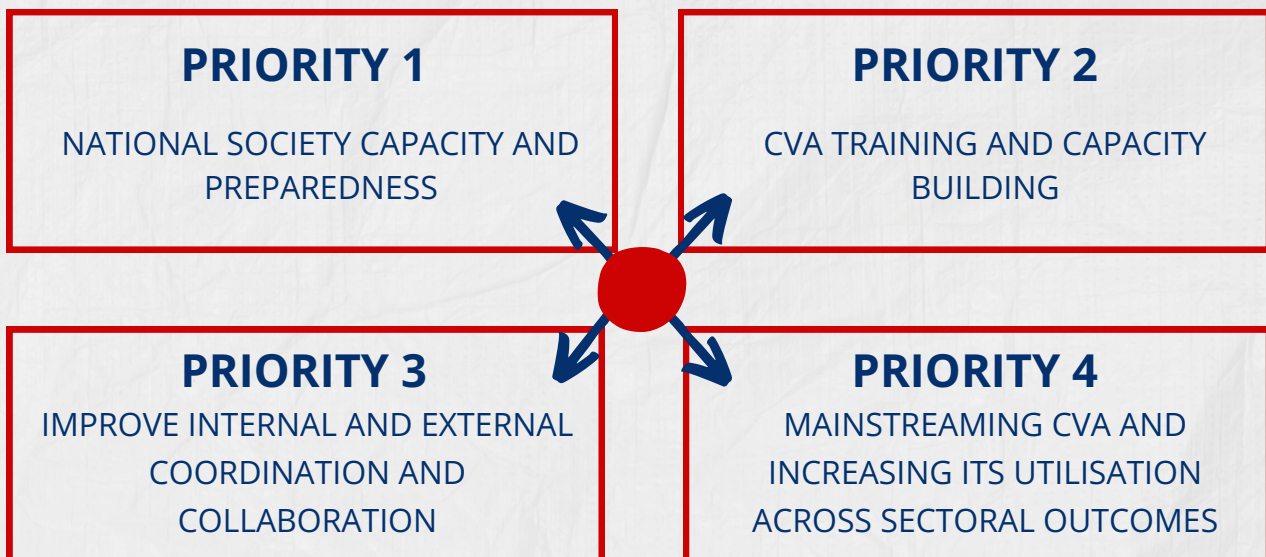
PRIORITY 1

NATIONAL SOCIETY CAPACITY AND PREPAREDNESS

PRIORITY 2

CVA TRAINING AND CAPACITY BUILDING

PRIORITY 3

IMPROVE INTERNAL AND EXTERNAL COORDINATION AND COLLABORATION

PRIORITY 4

MAINSTREAMING CVA AND INCREASING ITS UTILISATION ACROSS SECTORAL OUTCOMES